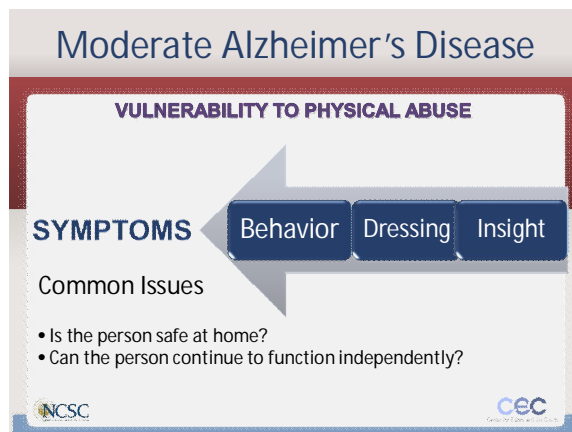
Moderate Alzheimer's Disease

VULNERABILITY TO PHYSICAL ABUSE

SYMPTOMS

Behavior

Dressing

Insight

Common Issues

• Is the person safe at home?
• Can the person continue to function independently?

NCSC

CEC